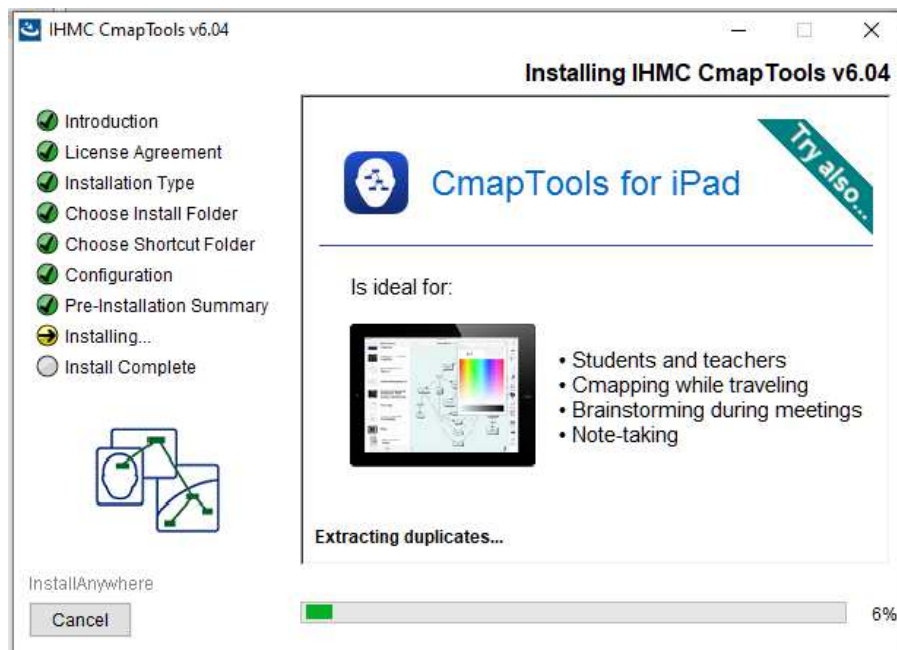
IHMC CmapTools v6.04

Installing IHMC CmapTools v6.04

Introduction
License Agreement
Installation Type
Choose Install Folder
Choose Shortcut Folder
Configuration
Pre-Installation Summary
Installing...
Install Complete

CmapTools for iPad

Try also...

Is ideal for:

• Students and teachers
• Cmapping while traveling
• Brainstorming during meetings
• Note-taking

Extracting duplicates...

InstallAnywhere

Cancel

6%